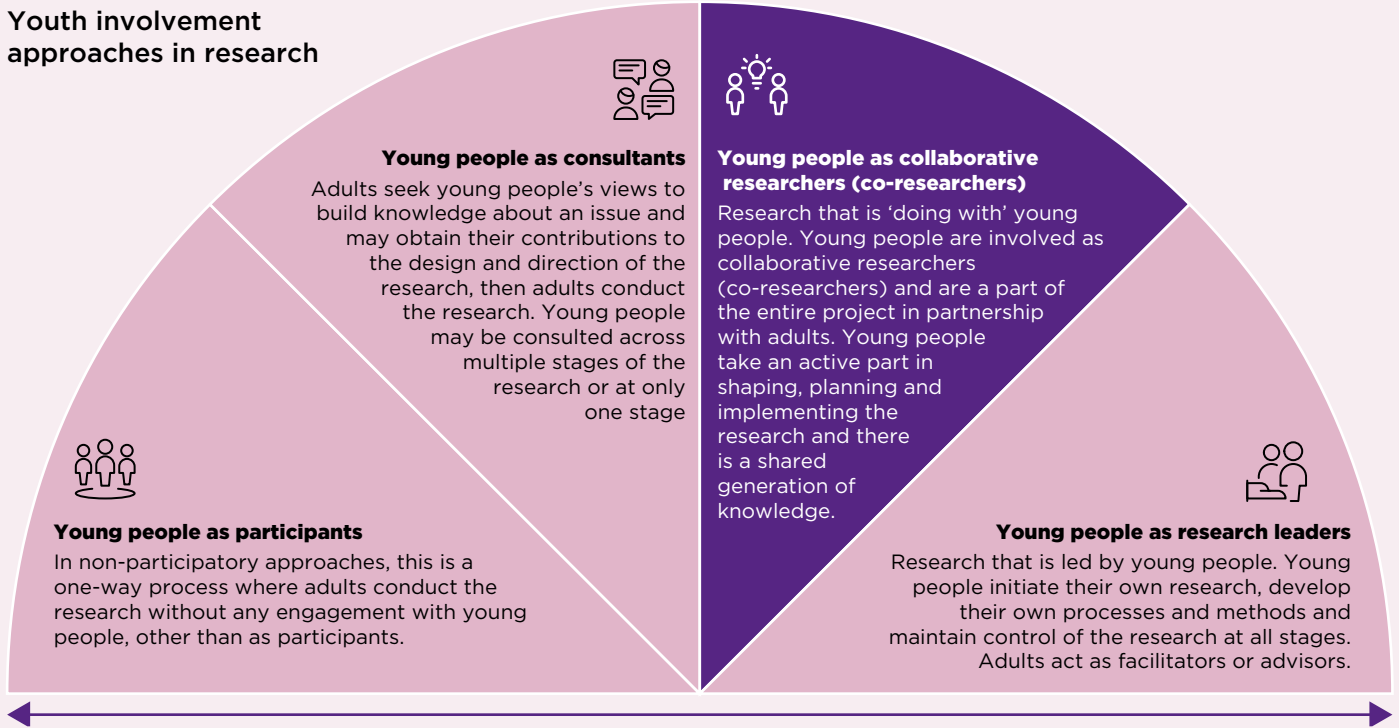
Youth involvement approaches in research

Young people as consultants
Adults seek young people's views to build knowledge about an issue and may obtain their contributions to the design and direction of the research, then adults conduct the research. Young people may be consulted across multiple stages of the research or at only one stage

Young people as collaborative researchers (co-researchers)
Research that is 'doing with' young people. Young people are involved as collaborative researchers (co-researchers) and are a part of the entire project in partnership with adults. Young people take an active part in shaping, planning and implementing the research and there is a shared generation of knowledge.

Young people as participants
In non-participatory approaches, this is a one-way process where adults conduct the research without any engagement with young people, other than as participants.

Young people as research leaders
Research that is led by young people. Young people initiate their own research, develop their own processes and methods and maintain control of the research at all stages. Adults act as facilitators or advisors.